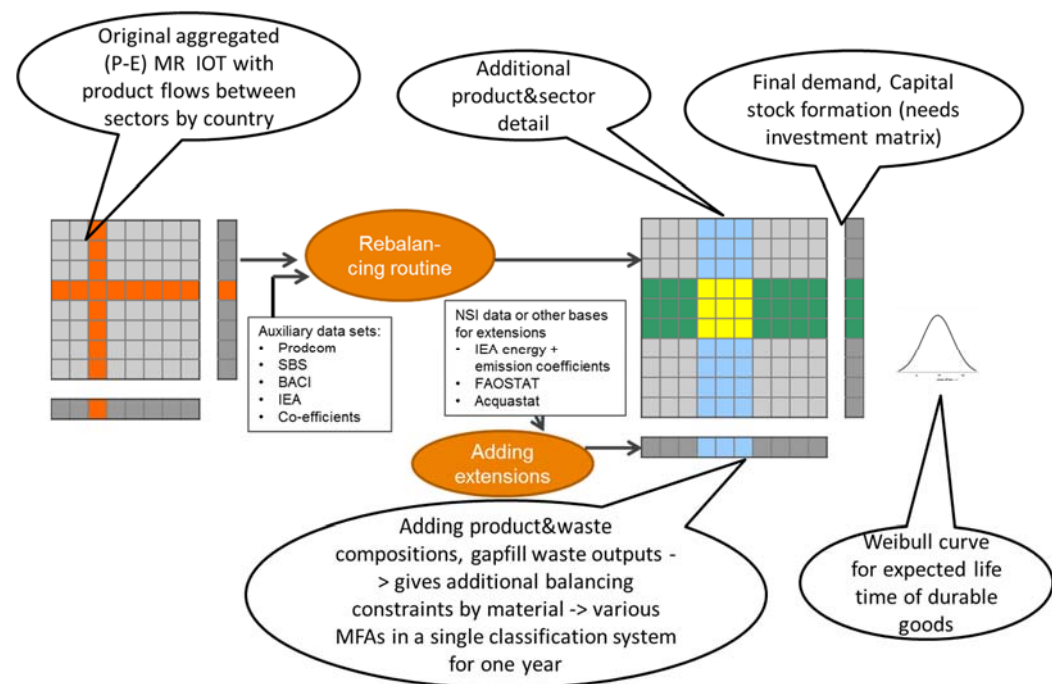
Original aggregated (P-E) MR IOT with product flows between sectors by country

Additional product&sector detail

Final demand, Capital stock formation (needs investment matrix)

Rebalancing routine

Auxiliary data sets:
• Prodcom
• SBS
• BACI
• IEA
• Co-efficients

NSI data or other bases for extensions
• IEA energy + emission coefficients
• FAOSTAT
• Acquastat

Adding extensions

Adding product&waste compositions, gapfill waste outputs -> gives additional balancing constraints by material -> various MFAs in a single classification system for one year

Weibull curve for expected life time of durable goods